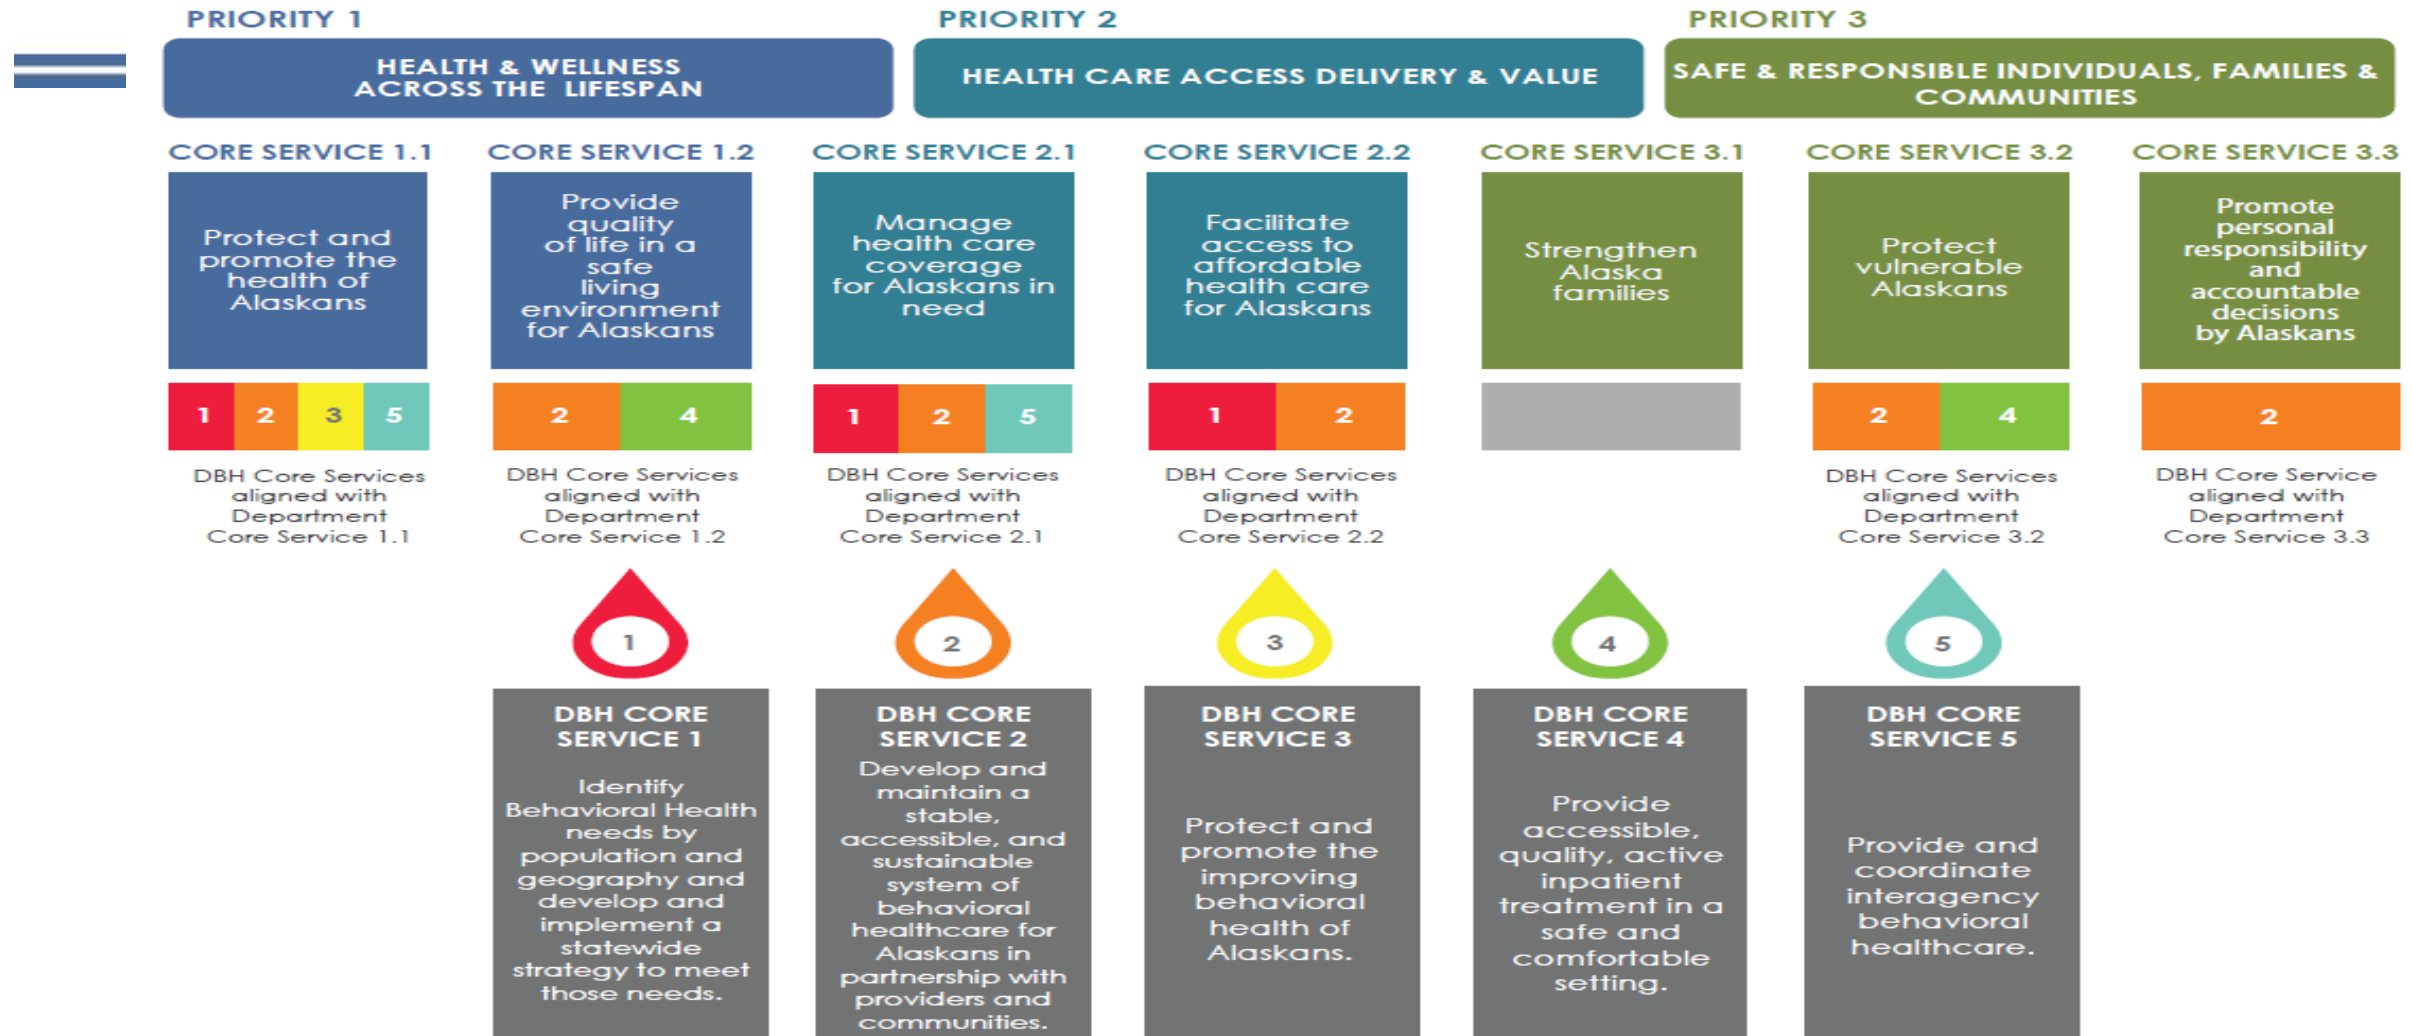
PRIORITY 1

HEALTH & WELLNESS ACROSS THE LIFESPAN

PRIORITY 2

HEALTH CARE ACCESS DELIVERY & VALUE

PRIORITY 3

SAFE & RESPONSIBLE INDIVIDUALS, FAMILIES & COMMUNITIES

CORE SERVICE 1.1

Protect and promote the health of Alaskans

1 2 3 5

DBH Core Services aligned with Department Core Service 1.1

CORE SERVICE 1.2

Provide quality of life in a safe living environment for Alaskans

2 4

DBH Core Services aligned with Department Core Service 1.2

CORE SERVICE 2.1

Manage health care coverage for Alaskans in need

1 2 5

DBH Core Services aligned with Department Core Service 2.1

CORE SERVICE 2.2

Facilitate access to affordable health care for Alaskans

1 2

DBH Core Services aligned with Department Core Service 2.2

CORE SERVICE 3.1

Strengthen Alaska families

CORE SERVICE 3.2

Protect vulnerable Alaskans

2 4

DBH Core Services aligned with Department Core Service 3.2

CORE SERVICE 3.3

Promote personal responsibility and accountable decisions by Alaskans

2

DBH Core Service aligned with Department Core Service 3.3

1

DBH CORE SERVICE 1

Identify Behavioral Health needs by population and geography and develop and implement a statewide strategy to meet those needs.

2

DBH CORE SERVICE 2

Develop and maintain a stable, accessible, and sustainable system of behavioral healthcare for Alaskans in partnership with providers and communities.

3

DBH CORE SERVICE 3

Protect and promote the improving behavioral health of Alaskans.

4

DBH CORE SERVICE 4

Provide accessible, quality, active inpatient treatment in a safe and comfortable setting.

5

DBH CORE SERVICE 5

Provide and coordinate interagency behavioral healthcare.